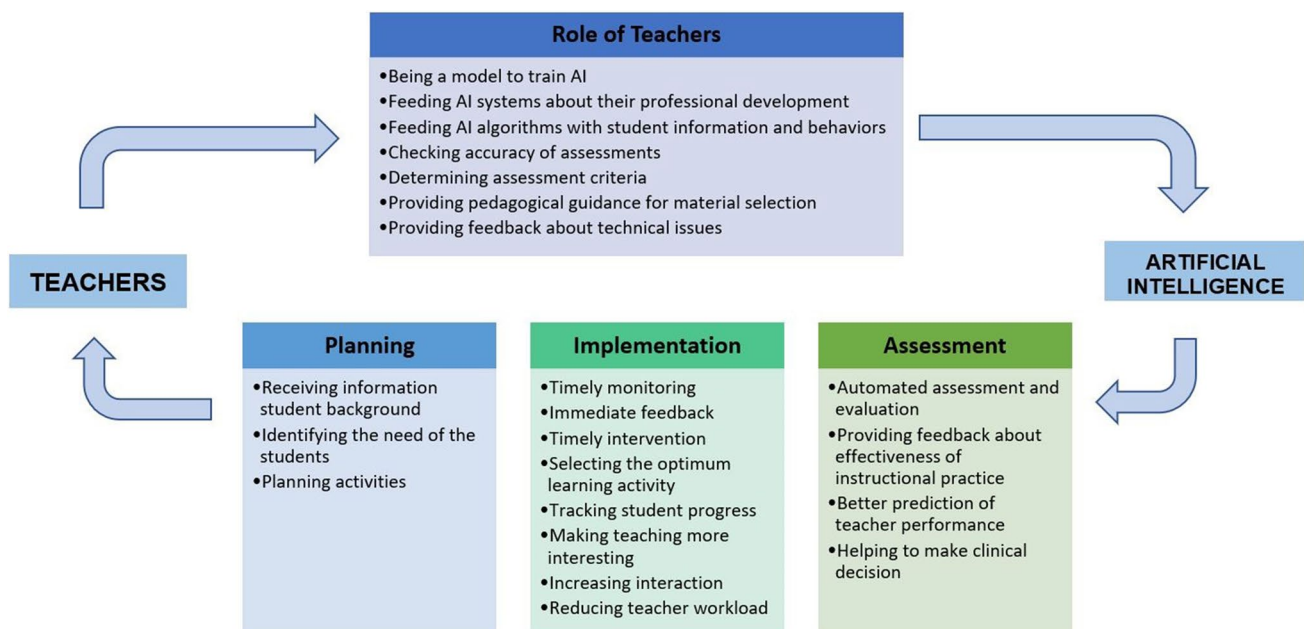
Role of Teachers

•Being a model to train AI
•Feeding AI systems about their professional development
•Feeding AI algorithms with student information and behaviors
•Checking accuracy of assessments
•Determining assessment criteria
•Providing pedagogical guidance for material selection
•Providing feedback about technical issues

TEACHERS

ARTIFICIAL INTELLIGENCE

Planning

•Receiving information student background
•Identifying the need of the students
•Planning activities

Implementation

•Timely monitoring
•Immediate feedback
•Timely intervention
•Selecting the optimum learning activity
•Tracking student progress
•Making teaching more interesting
•Increasing interaction
•Reducing teacher workload

Assessment

•Automated assessment and evaluation
•Providing feedback about effectiveness of instructional practice
•Better prediction of teacher performance
•Helping to make clinical decision